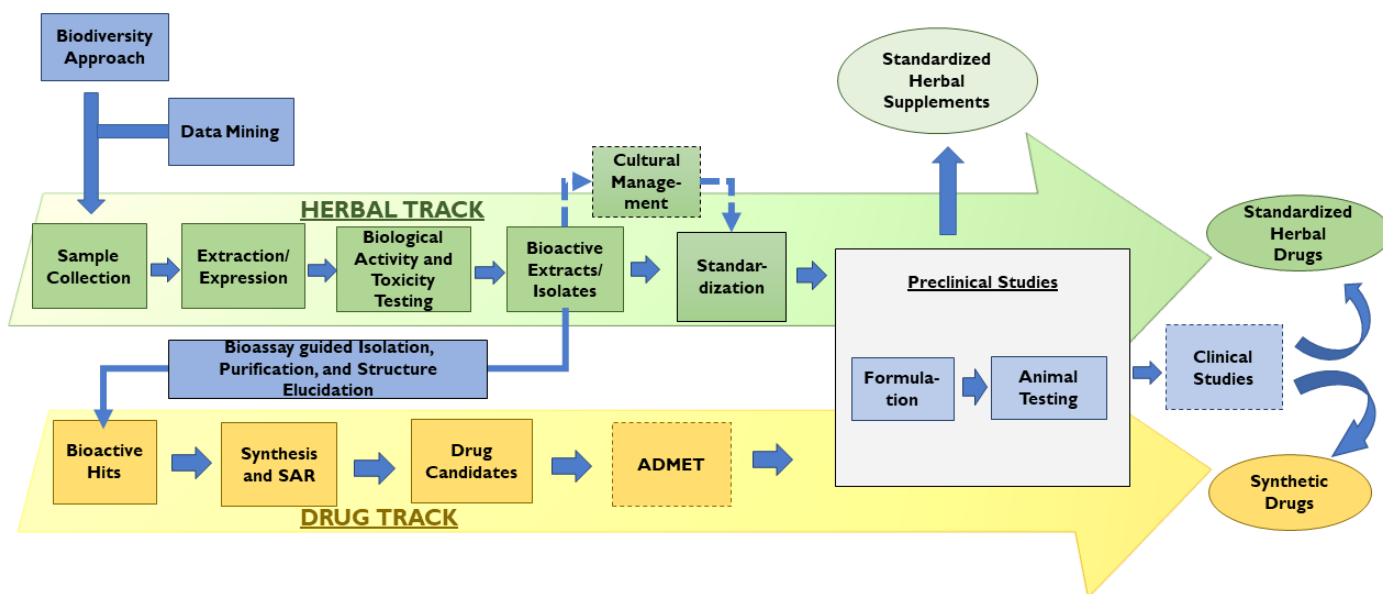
Biodiversity Approach

Data Mining

Standardized Herbal Supplements

Cultural Management

HERBAL TRACK

Sample Collection

Extraction/ Expression

Biological Activity and Toxicity Testing

Bioactive Extracts/ Isolates

Standardization

Standardized Herbal Drugs

Preclinical Studies

Bioassay guided Isolation, Purification, and Structure Elucidation

Formulation

Animal Testing

Clinical Studies

Bioactive Hits

Synthesis and SAR

Drug Candidates

ADMET

DRUG TRACK

Synthetic Drugs